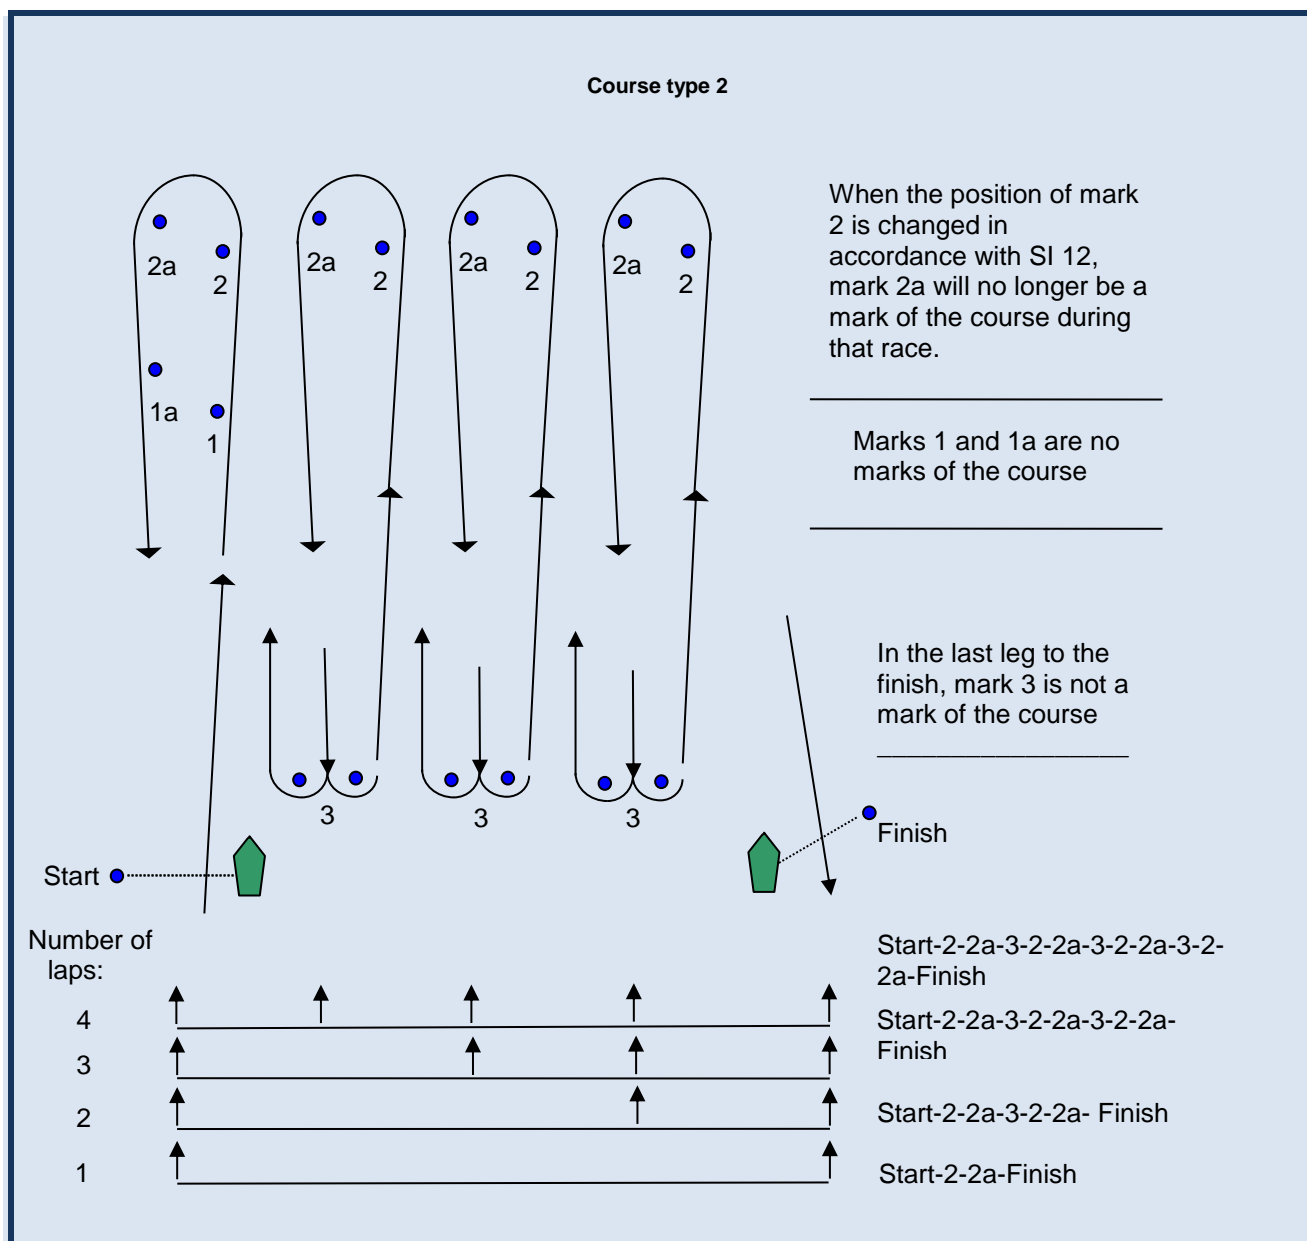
Course type 2

2a
2
1a
1
2a
2
2a
2
2a
2

When the position of mark 2 is changed in accordance with SI 12, mark 2a will no longer be a mark of the course during that race.

Marks 1 and 1a are no marks of the course

In the last leg to the finish, mark 3 is not a mark of the course

3
3
3

Start
Finish

Number of laps:

Start-2-2a-3-2-2a-3-2-2a-3-2-2a-Finish

4
Start-2-2a-3-2-2a-3-2-2a-Finish

3

2
Start-2-2a-3-2-2a- Finish

1
Start-2-2a-Finish